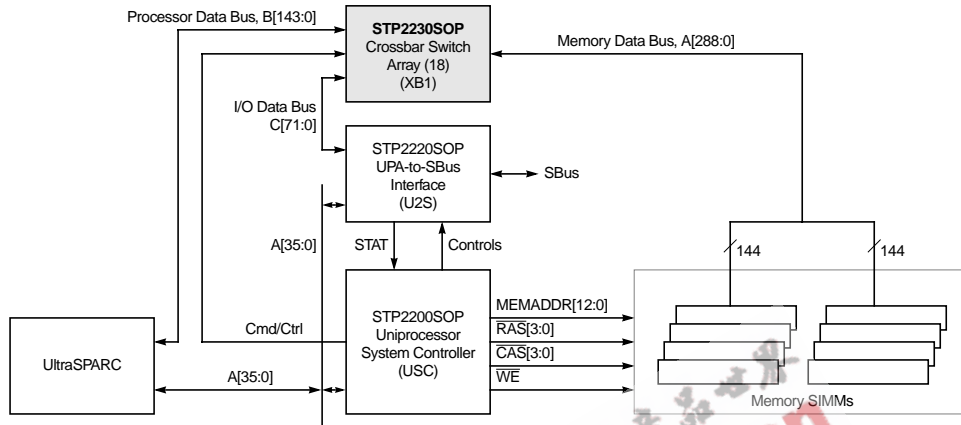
Processor Data Bus, B[143:0]

STP2230SOP
Crossbar Switch Array (18)
(XB1)

Memory Data Bus, A[288:0]

I/O Data Bus
C[71:0]

STP2220SOP
UPA-to-SBus Interface
(U2S)

SBus

A[35:0]

STAT

Controls

144

144

STP2200SOP
Uniprocessor System Controller
(USC)

MEMADDR[12:0]

$\overline{RAS}$[3:0]

$\overline{CAS}$[3:0]

$\overline{WE}$

Cmd/Ctrl

UltraSPARC

A[35:0]

Memory SIMMs